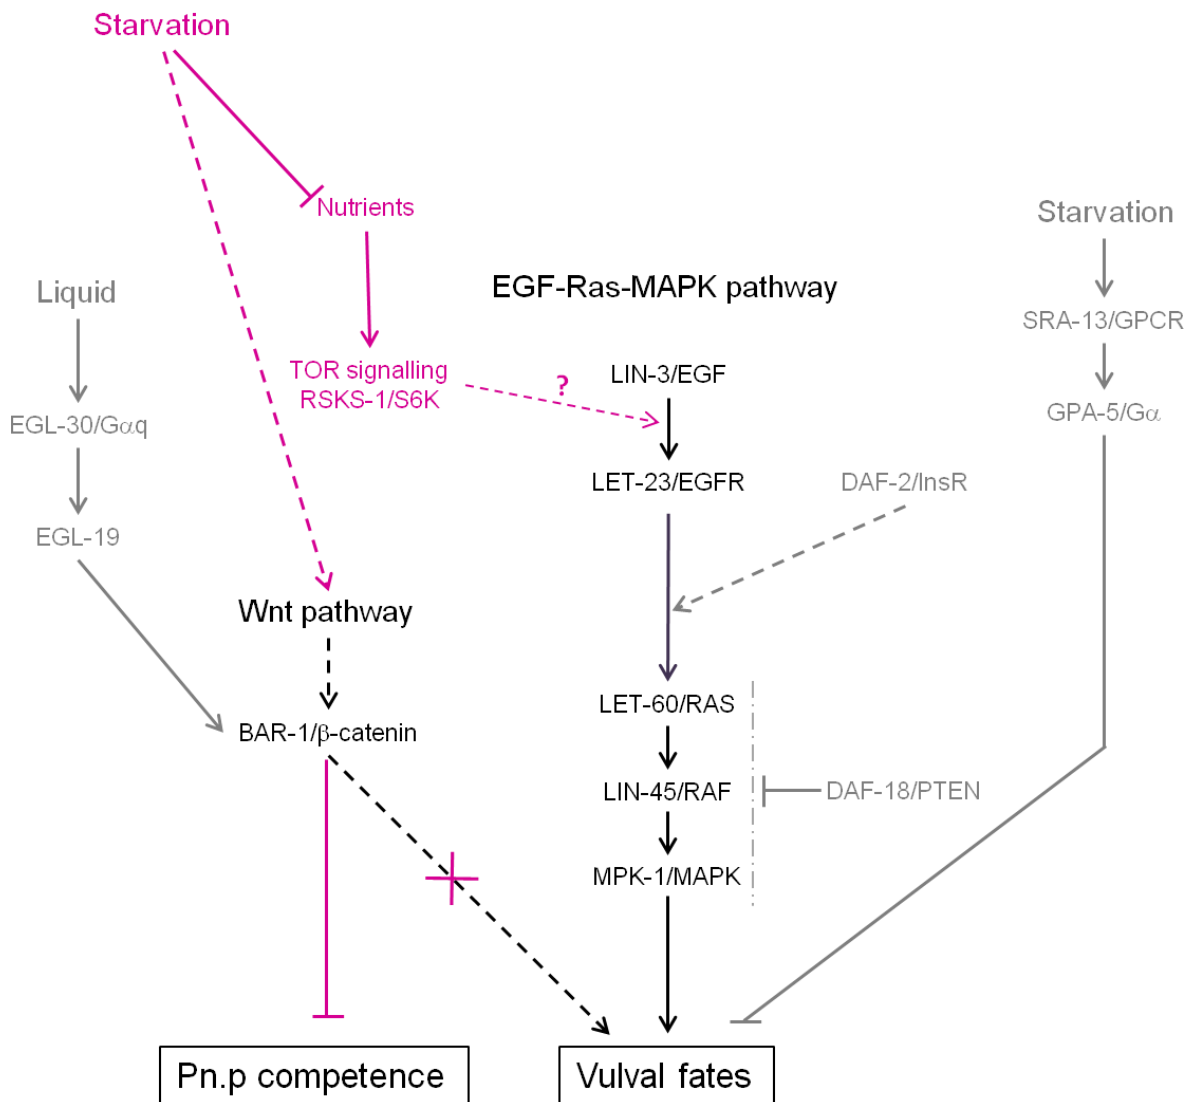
Starvation

Nutrients

Liquid

EGF-Ras-MAPK pathway

Starvation

SRA-13/GPCR

TOR signalling
RSKS-1/S6K

?

LIN-3/EGF

GPA-5/G$\alpha$

EGL-30/G$\alpha$q

LET-23/EGFR

DAF-2/InsR

EGL-19

Wnt pathway

LET-60/RAS

BAR-1/$\beta$-catenin

LIN-45/RAF

DAF-18/PTEN

MPK-1/MAPK

Pn.p competence

Vulval fates